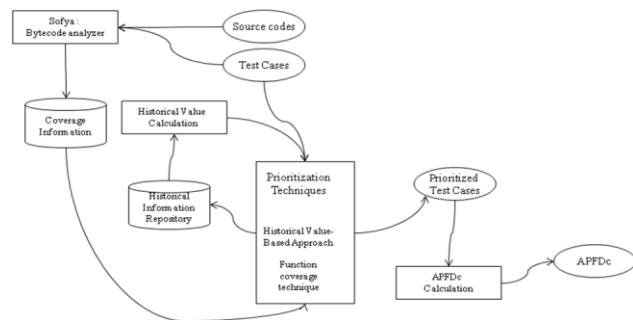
Sofya :
Bytecode analyzer

Source codes

Test Cases

Coverage Information

Historical Value Calculation

Historical Information Repository

Prioritization Techniques

Historical Value-Based Approach

Function coverage technique

Prioritized Test Cases

APFDc Calculation

APFDc